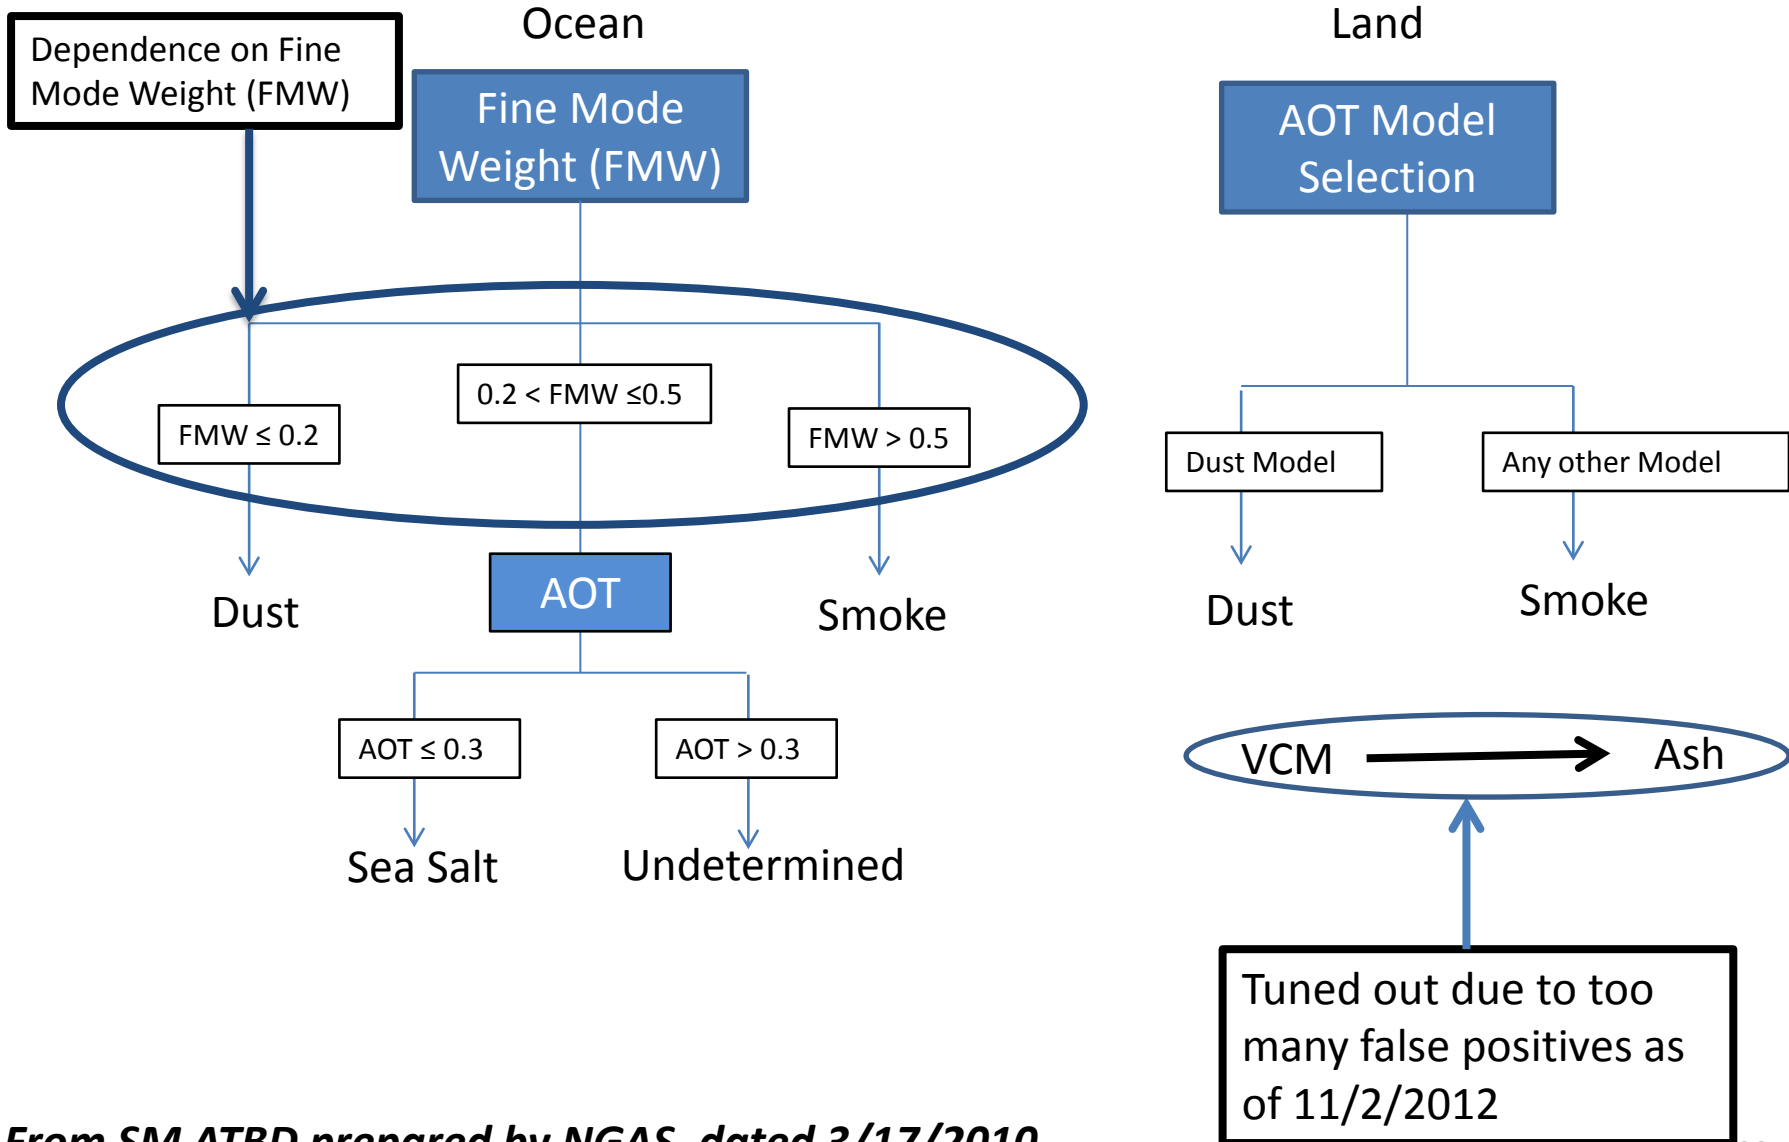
Dependence on Fine Mode Weight (FMW)

Ocean

Fine Mode Weight (FMW)

FMW $\leq$ 0.2

0.2 < FMW $\leq$0.5

FMW > 0.5

Dust

AOT

Smoke

AOT $\leq$ 0.3

AOT > 0.3

Sea Salt

Undetermined

Land

AOT Model Selection

Dust Model

Any other Model

Dust

Smoke

VCM

Ash

Tuned out due to too many false positives as of 11/2/2012

From SM ATBD prepared by NGAS, dated 3/17/2010